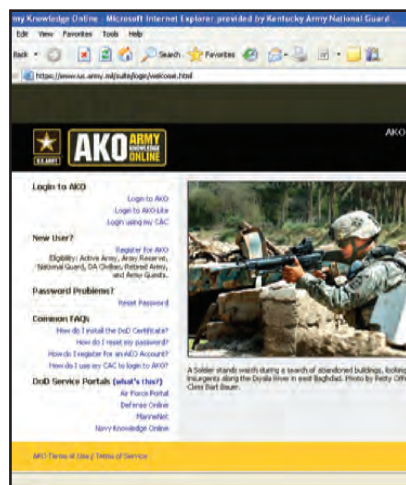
my Knowledge Online - Microsoft Internet Explorer provided by Kentucky Army National Guard

Edit View Favorites Tools Help

Back Search Favorites

https://www.us.army.mil/suite/login/welcome.html

U.S. ARMY AKO ARMY KNOWLEDGE ONLINE

AKO

Login to AKO

Login to AKO
Login to AKO-Lite
Login using my CAC

New User?

Register for AKO
Eligibility: Active Army, Army Reserve, National Guard, DA Civilian, Retired Army, and Army Guests.

Password Problems?

Reset Password

Common FAQs

How do I install the DoD Certificate?
How do I reset my password?
How do I register for an AKO Account?
How do I use my CAC to login to AKO?

DoD Service Portals (what's this?)

Air Force Portal
Defense Online
MarineNet
Navy Knowledge Online

A Soldier stands watch during a search of abandoned buildings, looking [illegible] insurgents along the Diyala River in east Baghdad. Photo by Petty Offi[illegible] Class Bart Bauer.

AKO Terms of Use | Terms of Service